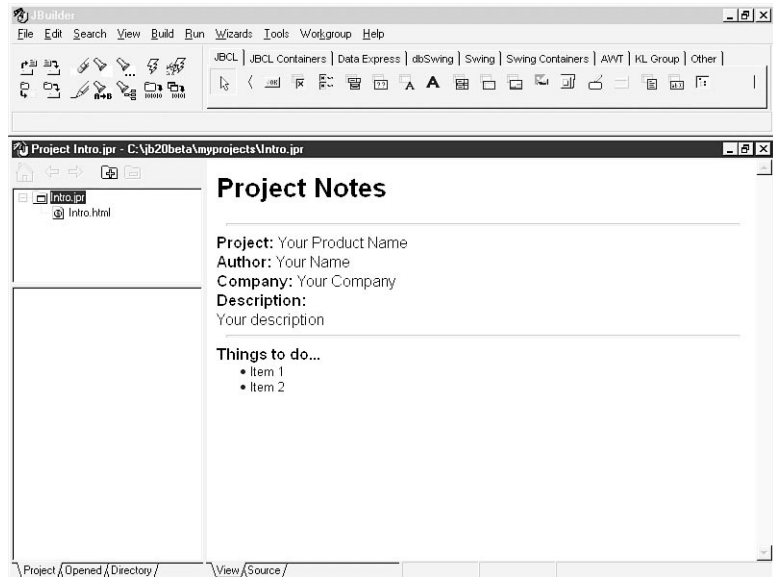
JBuilder

File Edit Search View Build Run Wizards Tools Workgroup Help

JBCL | JBCL Containers | Data Express | dbSwing | Swing | Swing Containers | AWT | KL Group | Other |

Project Intro.jpr - C:\jb20beta\myprojects\Intro.jpr

Intro.jpr
Intro.html

Project Notes

Project: Your Product Name
Author: Your Name
Company: Your Company
Description:
Your description

Things to do...
• Item 1
• Item 2

Project Opened Directory

View Source